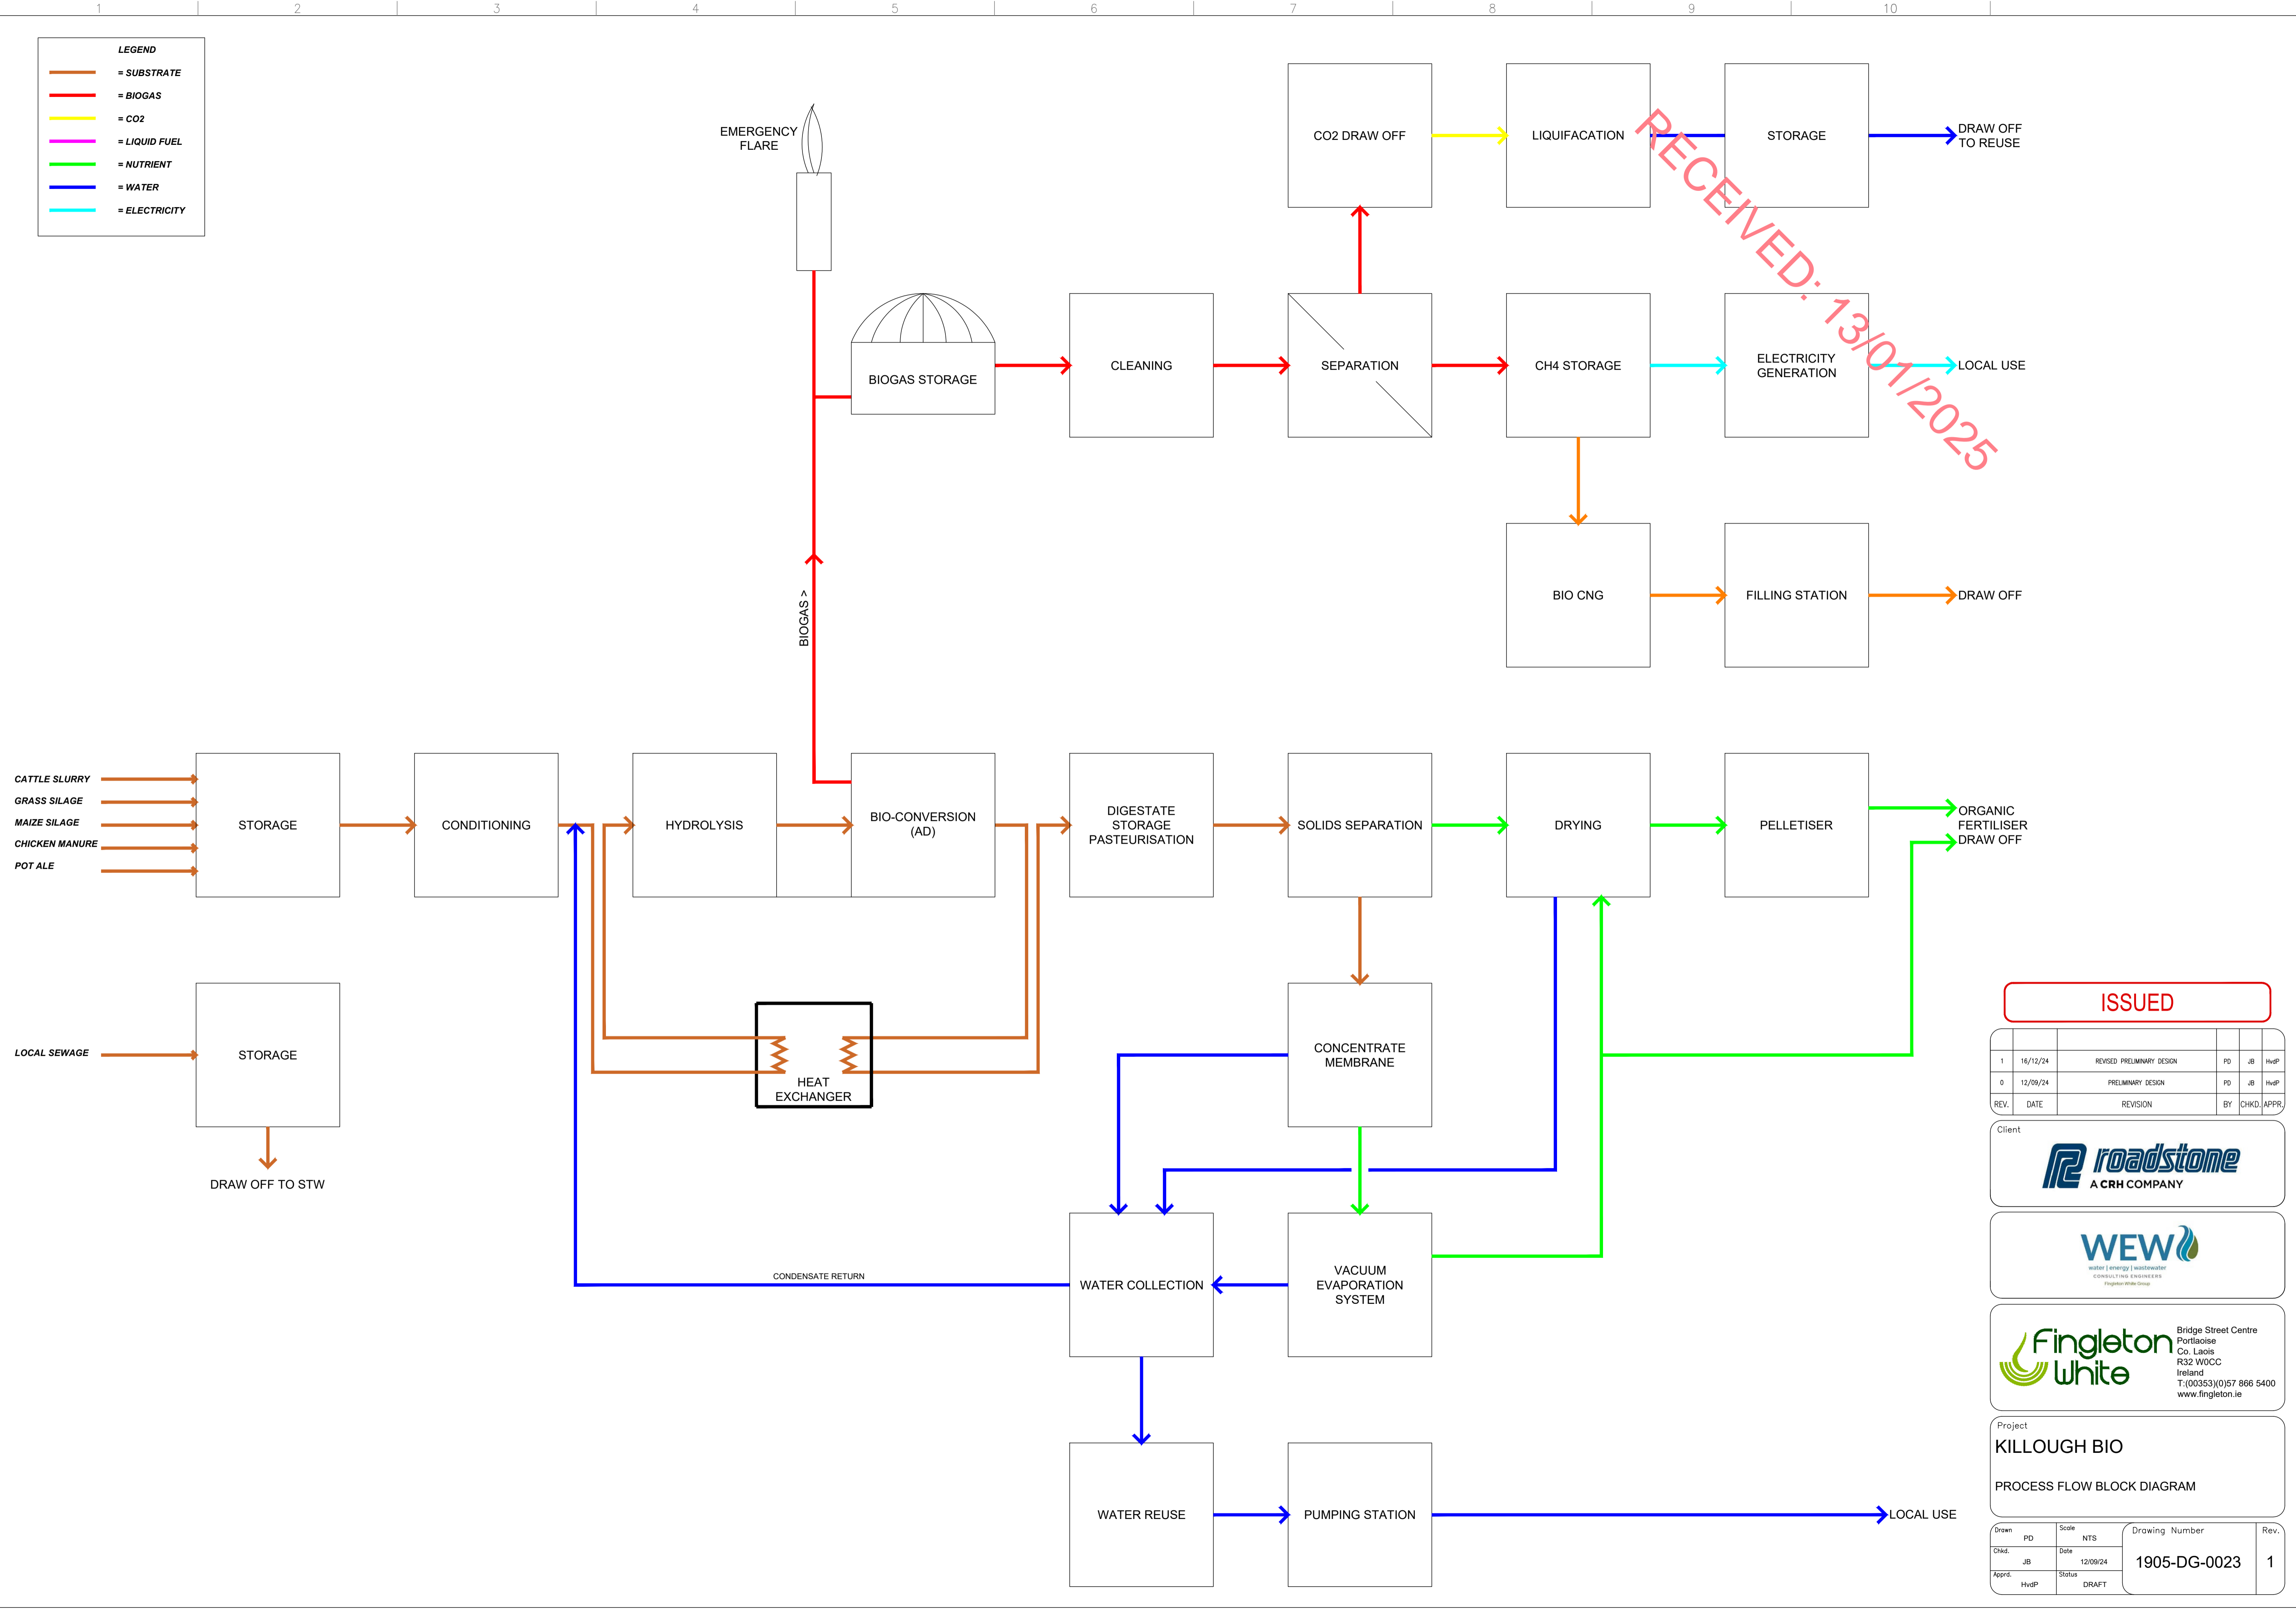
1 2 3 4 5 6 7 8 9 10

LEGEND
= SUBSTRATE
= BIOGAS
= CO2
= LIQUID FUEL
= NUTRIENT
= WATER
= ELECTRICITY

EMERGENCY FLARE

CO2 DRAW OFF

LIQUIFACATION

STORAGE

DRAW OFF TO REUSE

RECEIVED: 13/01/2025

BIOGAS STORAGE

CLEANING

SEPARATION

CH4 STORAGE

ELECTRICITY GENERATION

LOCAL USE

BIO CNG

FILLING STATION

DRAW OFF

BIOGAS >

CATTLE SLURRY
GRASS SILAGE
MAIZE SILAGE
CHICKEN MANURE
POT ALE

STORAGE

CONDITIONING

HYDROLYSIS

BIO-CONVERSION (AD)

DIGESTATE STORAGE PASTEURISATION

SOLIDS SEPARATION

DRYING

PELLETISER

ORGANIC FERTILISER DRAW OFF

LOCAL SEWAGE

STORAGE

DRAW OFF TO STW

HEAT EXCHANGER

CONCENTRATE MEMBRANE

CONDENSATE RETURN

WATER COLLECTION

VACUUM EVAPORATION SYSTEM

WATER REUSE

PUMPING STATION

LOCAL USE

ISSUED

| REV. | DATE | REVISION | BY | CHKD. | APPR. |
|---|---|---|---|---|---|
| 1 | 16/12/24 | REVISED PRELIMINARY DESIGN | PD | JB | HvdP |
| 0 | 12/09/24 | PRELIMINARY DESIGN | PD | JB | HvdP |

Client
roadstone
A CRH COMPANY

WEW
water | energy | wastewater
CONSULTING ENGINEERS
Fingleton White Group

Fingleton White
Bridge Street Centre
Portlaoise
Co. Laois
R32 W0CC
Ireland
T:(00353)(0)57 866 5400
www.fingleton.ie

Project
KILLOUGH BIO

PROCESS FLOW BLOCK DIAGRAM

Drawn PD
Scale NTS
Chkd. JB
Date 12/09/24
Appd. HvdP
Status DRAFT
Drawing Number
1905-DG-0023
Rev.
1